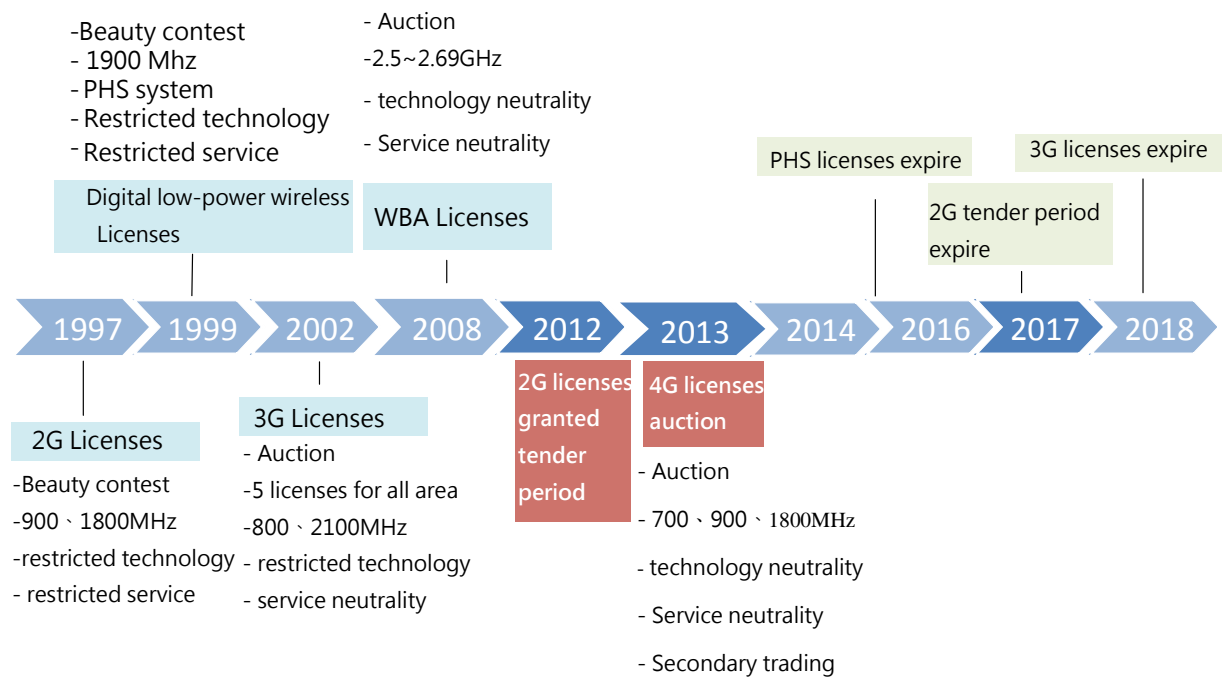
-Beauty contest
- 1900 Mhz
- PHS system
- Restricted technology
- Restricted service

Digital low-power wireless Licenses

- Auction
-2.5~2.69GHz
- technology neutrality
- Service neutrality

WBA Licenses

PHS licenses expire

3G licenses expire

2G tender period expire

1997 1999 2002 2008 2012 2013 2014 2016 2017 2018

2G Licenses
-Beauty contest
-900、1800MHz
-restricted technology
- restricted service

3G Licenses
- Auction
-5 licenses for all area
-800、2100MHz
- restricted technology
- service neutrality

2G licenses granted tender period

4G licenses auction
- Auction
- 700、900、1800MHz
- technology neutrality
- Service neutrality
- Secondary trading